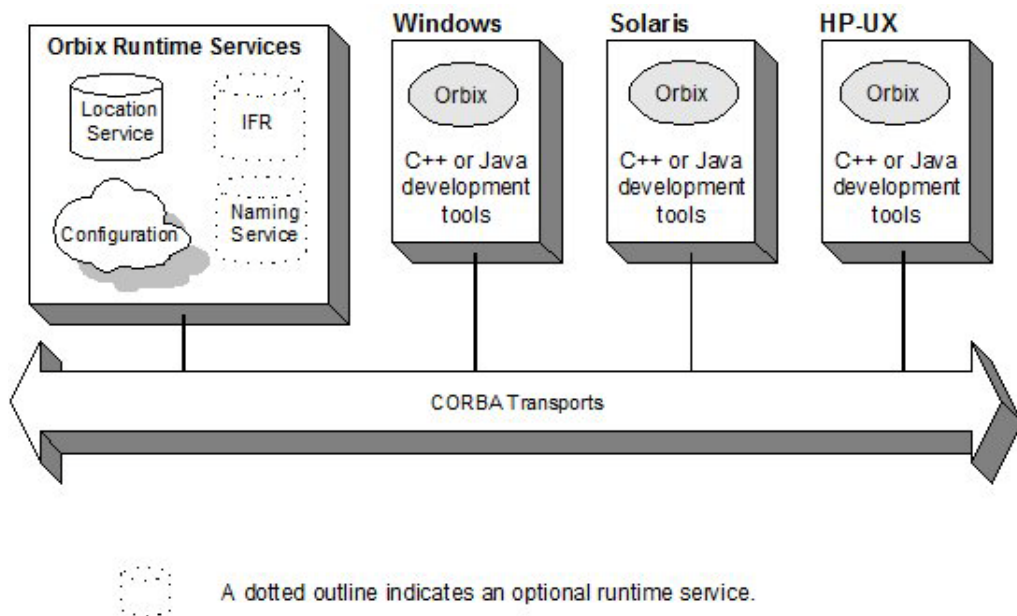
Orbix Runtime Services

Location Service

IFR

Configuration

Naming Service

Windows

Orbix

C++ or Java development tools

Solaris

Orbix

C++ or Java development tools

HP-UX

Orbix

C++ or Java development tools

CORBA Transports

A dotted outline indicates an optional runtime service.